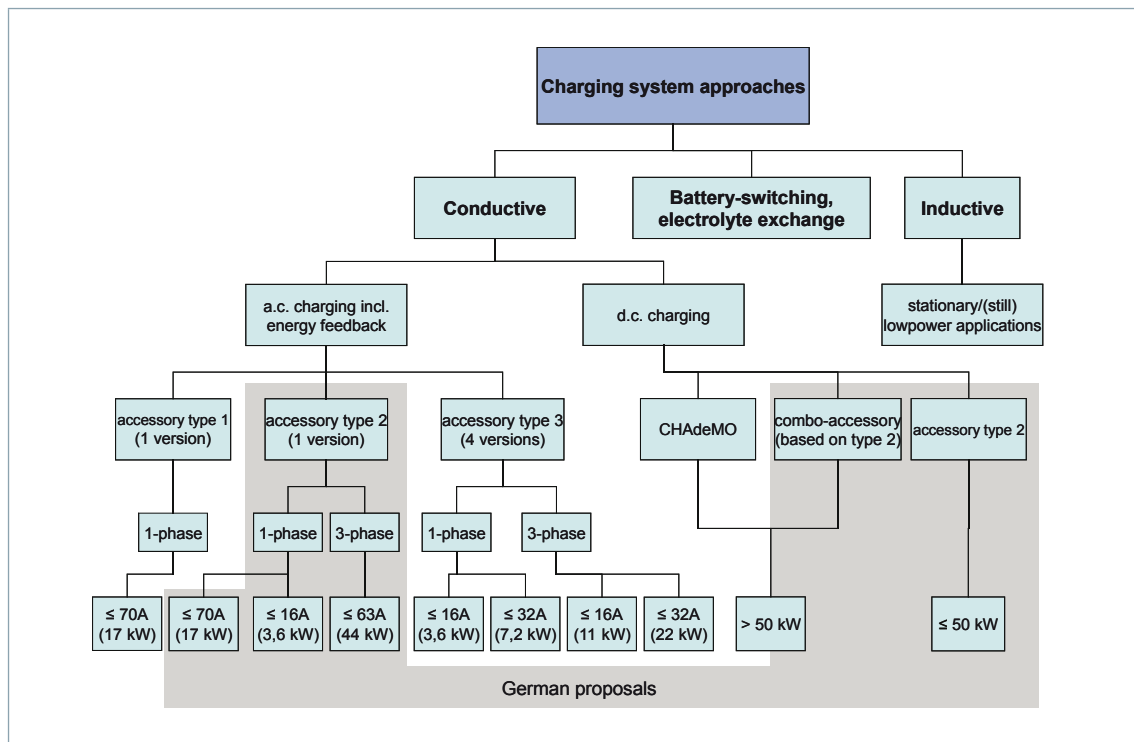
Charging system approaches

Conductive

Battery-switching, electrolyte exchange

Inductive

a.c. charging incl. energy feedback

d.c. charging

stationary/(still) lowpower applications

accessory type 1 (1 version)

accessory type 2 (1 version)

accessory type 3 (4 versions)

CHAdeMO

combo-accessory (based on type 2)

accessory type 2

1-phase

1-phase

3-phase

1-phase

3-phase

≤ 70A (17 kW)

≤ 70A (17 kW)

≤ 16A (3,6 kW)

≤ 63A (44 kW)

≤ 16A (3,6 kW)

≤ 32A (7,2 kW)

≤ 16A (11 kW)

≤ 32A (22 kW)

> 50 kW

≤ 50 kW

German proposals